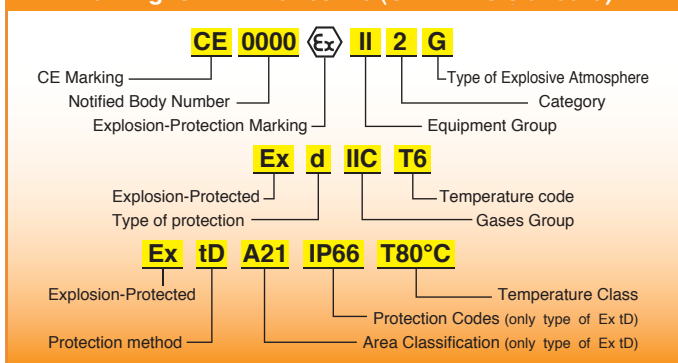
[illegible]

CE 0000 Ex II 2 G

CE Marking

Notified Body Number

Explosion-Protection Marking

Type of Explosive Atmosphere

Category

Equipment Group

Ex d IIC T6

Explosion-Protected

Type of protection

Temperature code

Gases Group

Ex tD A21 IP66 T80°C

Explosion-Protected

Protection method

Temperature Class

Protection Codes (only type of Ex tD)

Area Classification (only type of Ex tD)